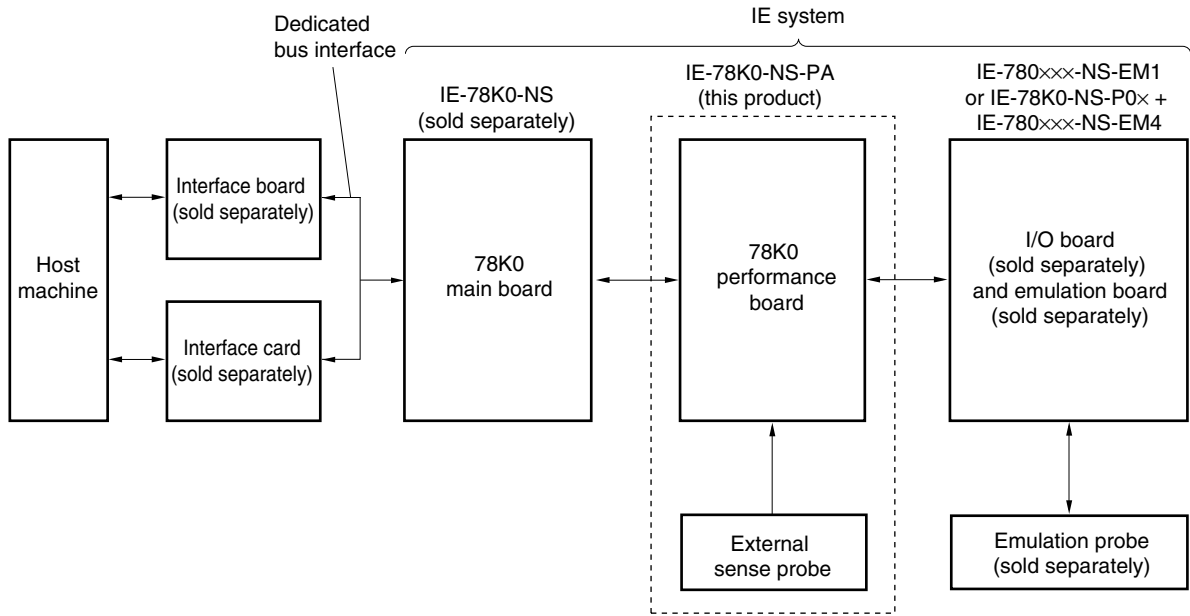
IE system

Dedicated bus interface

IE-78K0-NS (sold separately)

IE-78K0-NS-PA (this product)

IE-780×××-NS-EM1 or IE-78K0-NS-P0× + IE-780×××-NS-EM4

Host machine

Interface board (sold separately)

Interface card (sold separately)

78K0 main board

78K0 performance board

I/O board (sold separately) and emulation board (sold separately)

External sense probe

Emulation probe (sold separately)